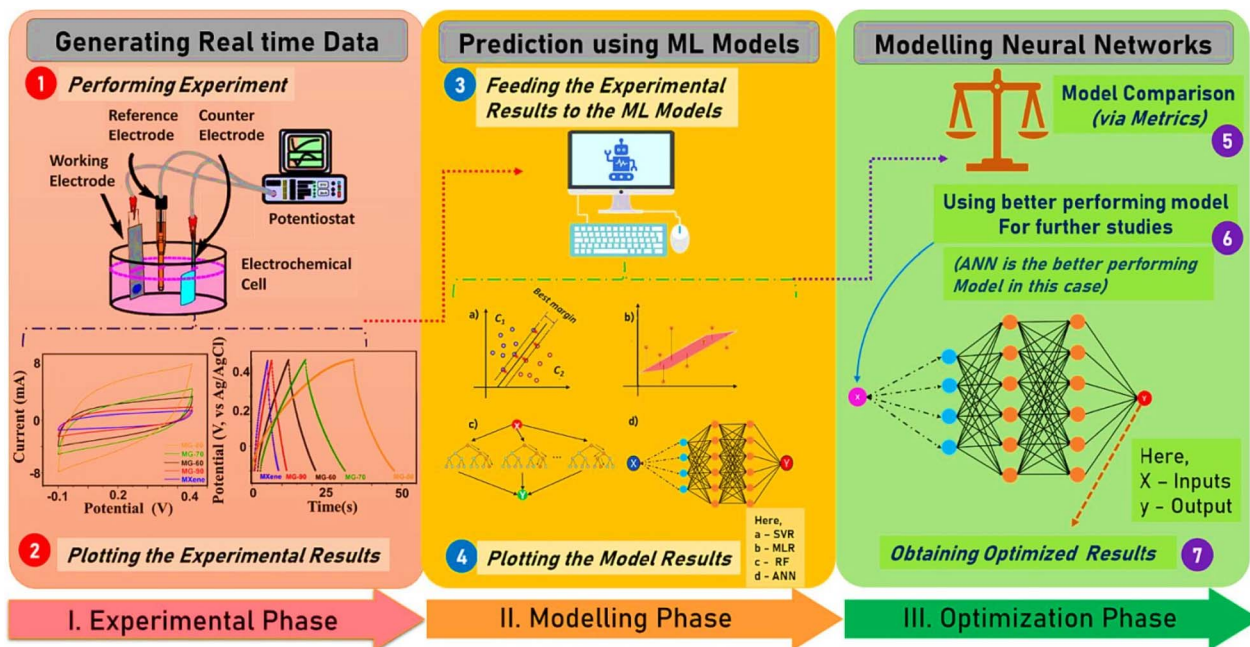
Generating Real time Data

1 Performing Experiment

Reference Electrode

Counter Electrode

Working Electrode

Potentiostat

Electrochemical Cell

Current (mA)

8

0

-8

-0.1 0.2 0.4

Potential (V)

MG-90
MG-70
MG-60
MG-50
MXene

Potential (V, vs Ag/AgCl)

0.4

0.2

0.0

0 25 50

Time(s)

MXene MG-50 MG-60 MG-70 MG-90

2 Plotting the Experimental Results

Prediction using ML Models

3 Feeding the Experimental Results to the ML Models

a)

$C_1$

Best margin

$C_2$

b)

c)

d)

X

Y

Here,
a – SVR
b – MLR
c – RF
d – ANN

4 Plotting the Model Results

Modelling Neural Networks

Model Comparison (via Metrics)

5

Using better performing model For further studies

6

(ANN is the better performing Model in this case)

x

y

Here,
X – Inputs
y – Output

Obtaining Optimized Results

7

I. Experimental Phase

II. Modelling Phase

III. Optimization Phase